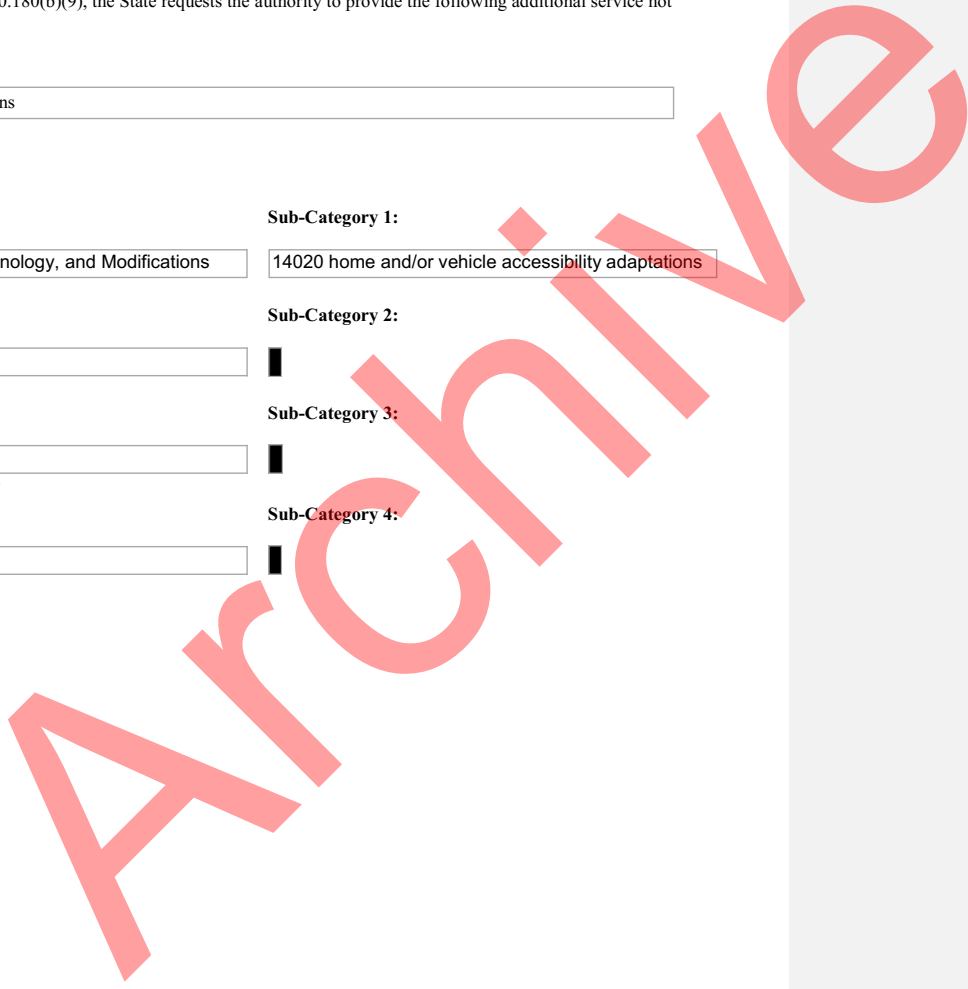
0.180(b)(9), the State requests the authority to provide the following additional service not

ns

Sub-Category 1:

nology, and Modifications

14020 home and/or vehicle accessibility adaptations

Sub-Category 2:

Sub-Category 3:

Sub-Category 4:

Archive